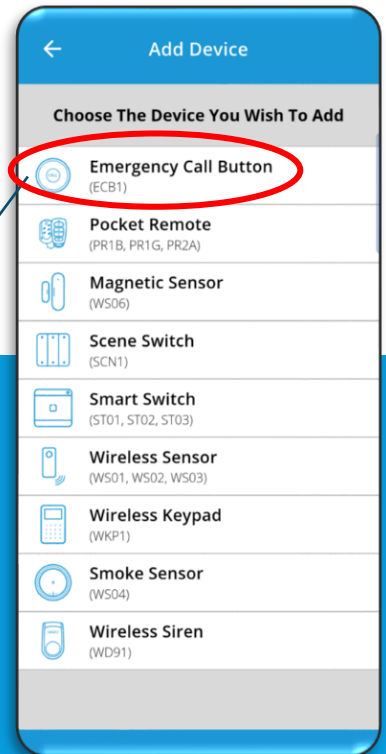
←
Add Device

Choose The Device You Wish To Add

Emergency Call Button
(ECB1)

Pocket Remote
(PR1B, PR1G, PR2A)

Magnetic Sensor
(WS06)

Scene Switch
(SCN1)

Smart Switch
(ST01, ST02, ST03)

Wireless Sensor
(WS01, WS02, WS03)

Wireless Keypad
(WKP1)

Smoke Sensor
(WS04)

Wireless Siren
(WD91)